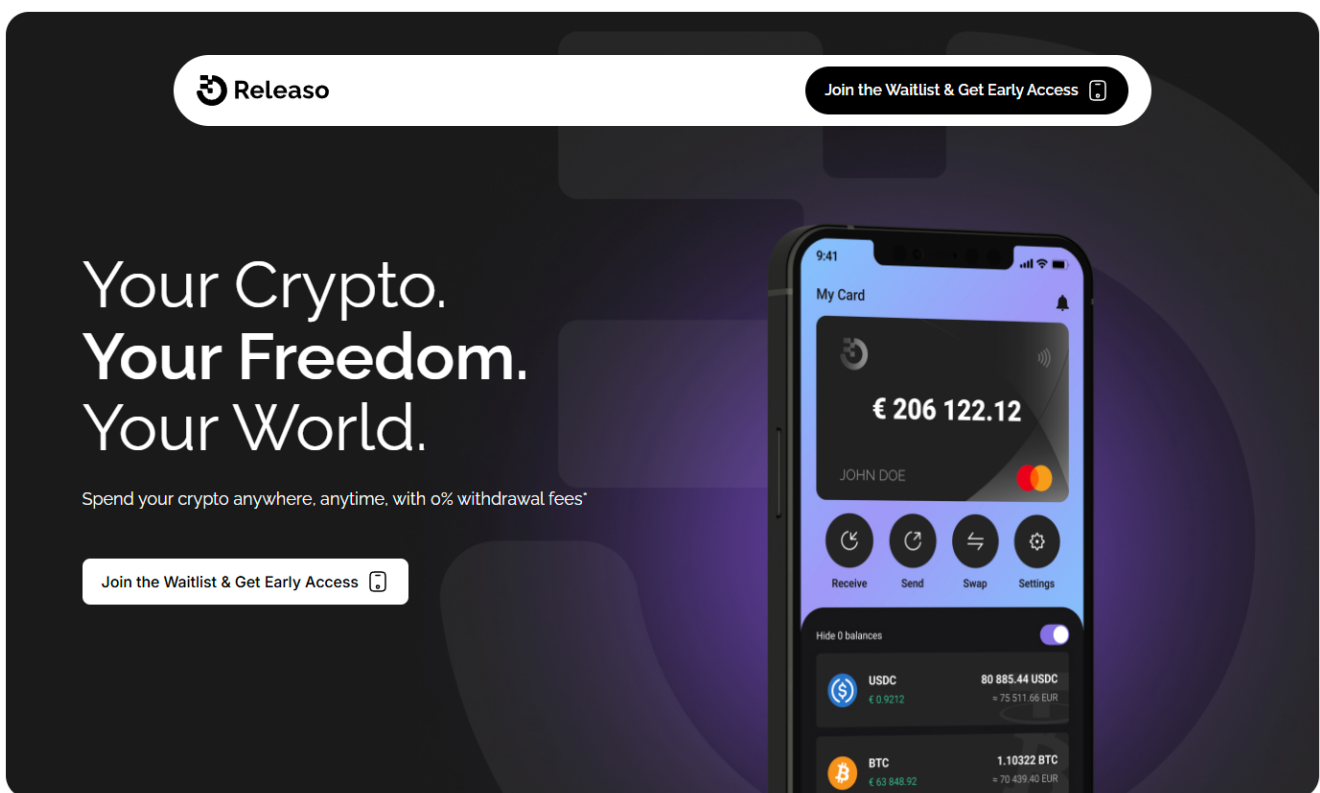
Releaso

Join the Waitlist & Get Early Access

Your Crypto.
Your Freedom.
Your World.

Spend your crypto anywhere, anytime, with 0% withdrawal fees*

Join the Waitlist & Get Early Access

9:41

My Card

€ 206 122.12

JOHN DOE

Receive Send Swap Settings

Hide 0 balances

USDC
€ 0.9212
80 885.44 USDC
≈ 75 511.66 EUR

BTC
€ 63 848.92
1.10322 BTC
≈ 70 439.40 EUR